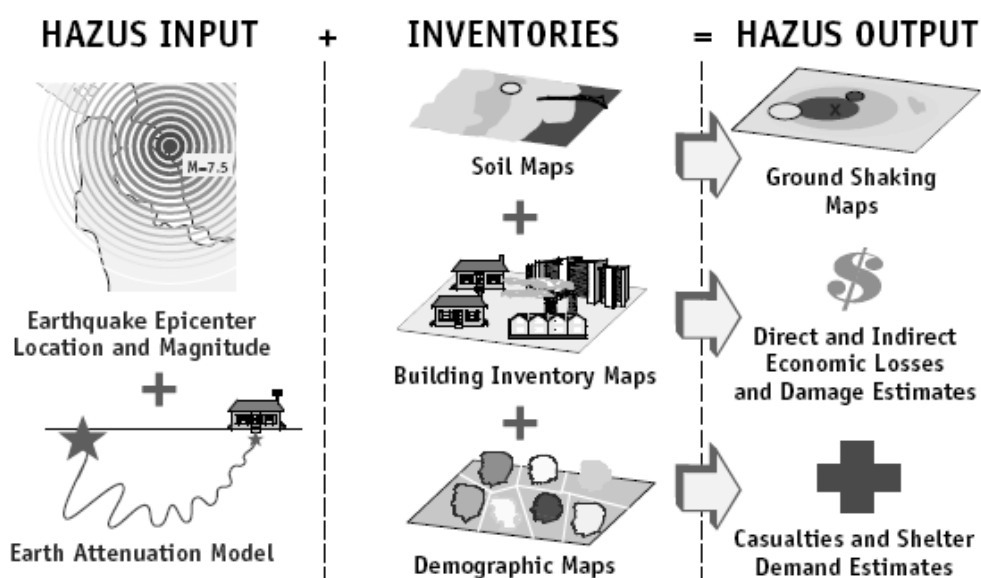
HAZUS INPUT + INVENTORIES = HAZUS OUTPUT

M=7.5

Earthquake Epicenter Location and Magnitude

+

Earth Attenuation Model

Soil Maps

+

Building Inventory Maps

+

Demographic Maps

X

Ground Shaking Maps

$

Direct and Indirect Economic Losses and Damage Estimates

Casualties and Shelter Demand Estimates